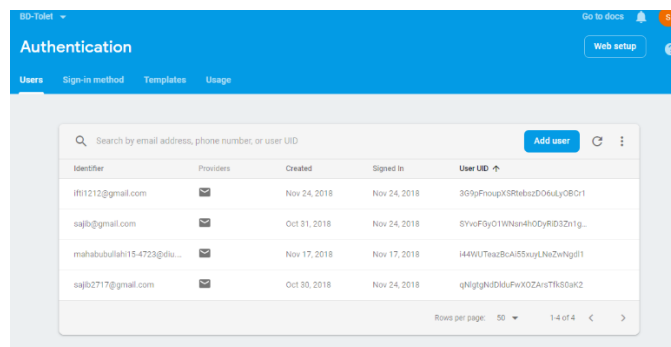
BD-Tolet

Go to docs

Authentication

Web setup

Users Sign-in method Templates Usage

Search by email address, phone number, or user UID

Add user

| Identifier | Providers | Created | Signed In | User UID ↑ |
|---|---|---|---|---|
| ifti1212@gmail.com | | Nov 24, 2018 | Nov 24, 2018 | 3G9pFnoupXSRtebszDO6uLyOBCr1 |
| sajib@gmail.com | | Oct 31, 2018 | Nov 24, 2018 | SYvcFGyO1WNsn4hODyRiD3Zn1g... |
| mahabubullah15-4723@diu.... | | Nov 17, 2018 | Nov 17, 2018 | i44WUTeazBcAi55xuyLNeZwNgdl1 |
| sajib2717@gmail.com | | Oct 30, 2018 | Nov 24, 2018 | qNlgtgNdDlduFwX0ZArsTfk50aK2 |

Rows per page: 50 1-4 of 4